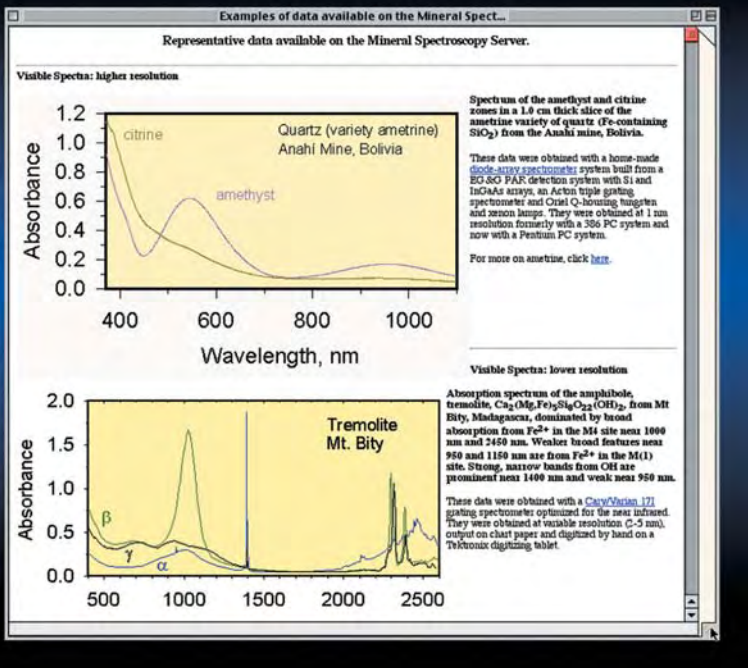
Examples of data available on the Mineral Spect...

Representative data available on the Mineral Spectroscopy Server.

Visible Spectra: higher resolution

1.2
1.0
0.8
0.6
0.4
0.2
0.0
Absorbance
citrine
Quartz (variety ametrine)
Anahí Mine, Bolivia
amethyst
400 600 800 1000
Wavelength, nm

Spectrum of the amethyst and citrine zones in a 1.0 cm thick slice of the ametrine variety of quartz (Fe-containing $SiO_2$) from the Anahí mine, Bolivia.

These data were obtained with a home-made diode-array spectrometer system built from a EG&G PAR detection system with Si and InGaAs arrays, an Acton triple grating spectrometer and Oriel Q-housing tungsten and xenon lamps. They were obtained at 1 nm resolution formerly with a 386 PC system and now with a Pentium PC system.

For more on ametrine, click here.

Visible Spectra: lower resolution

2.0
1.5
1.0
0.5
0.0
Absorbance
Tremolite
Mt. Bity
β
γ
α
500 1000 1500 2000 2500

Absorption spectrum of the amphibole, tremolite, $Ca_2(Mg,Fe)_5Si_8O_{22}(OH)_2$, from Mt Bity, Madagascar, dominated by broad absorption from $Fe^{2+}$ in the M4 site near 1000 nm and 2450 nm. Weaker broad features near 950 and 1150 nm are from $Fe^{2+}$ in the M(1) site. Strong, narrow bands from OH are prominent near 1400 nm and weak near 950 nm.

These data were obtained with a Cary/Varian 171 grating spectrometer optimized for the near infrared. They were obtained at variable resolution (2-5 nm), output on chart paper and digitized by hand on a Tektronix digitizing tablet.